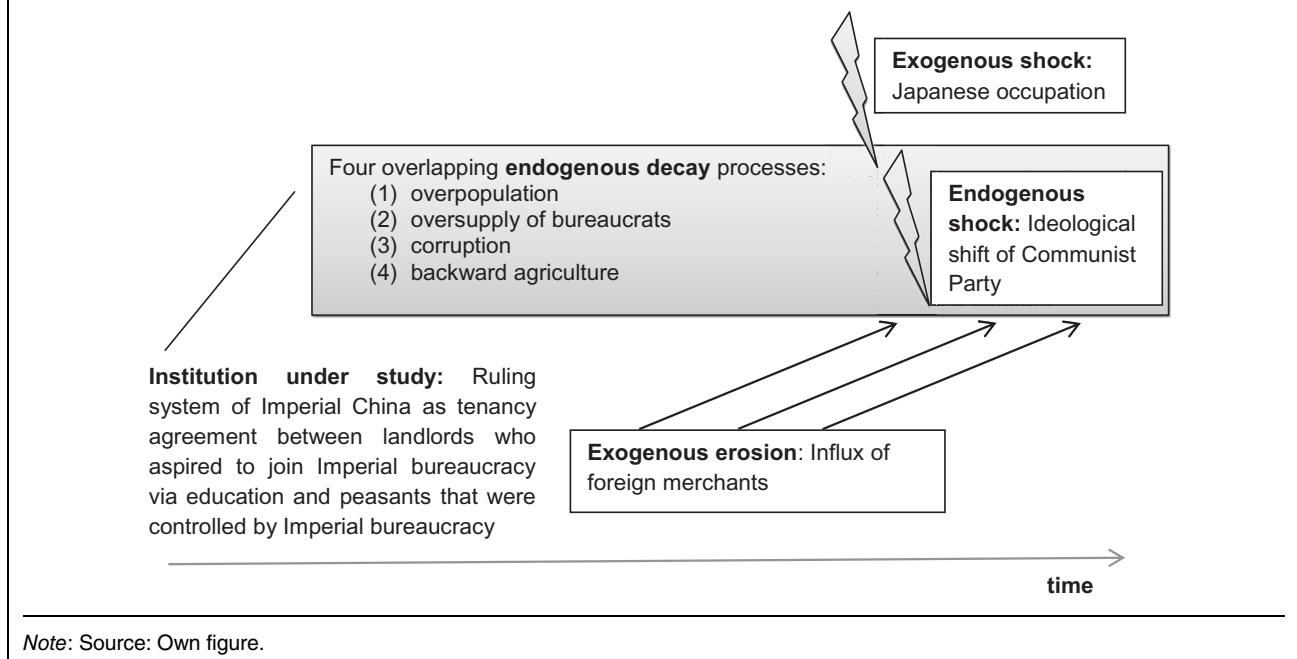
**Exogenous shock:** Japanese occupation

Four overlapping **endogenous decay** processes:
(1) overpopulation
(2) oversupply of bureaucrats
(3) corruption
(4) backward agriculture

**Endogenous shock:** Ideological shift of Communist Party

**Institution under study:** Ruling system of Imperial China as tenancy agreement between landlords who aspired to join Imperial bureaucracy via education and peasants that were controlled by Imperial bureaucracy

**Exogenous erosion**: Influx of foreign merchants

**time**

*Note*: Source: Own figure.